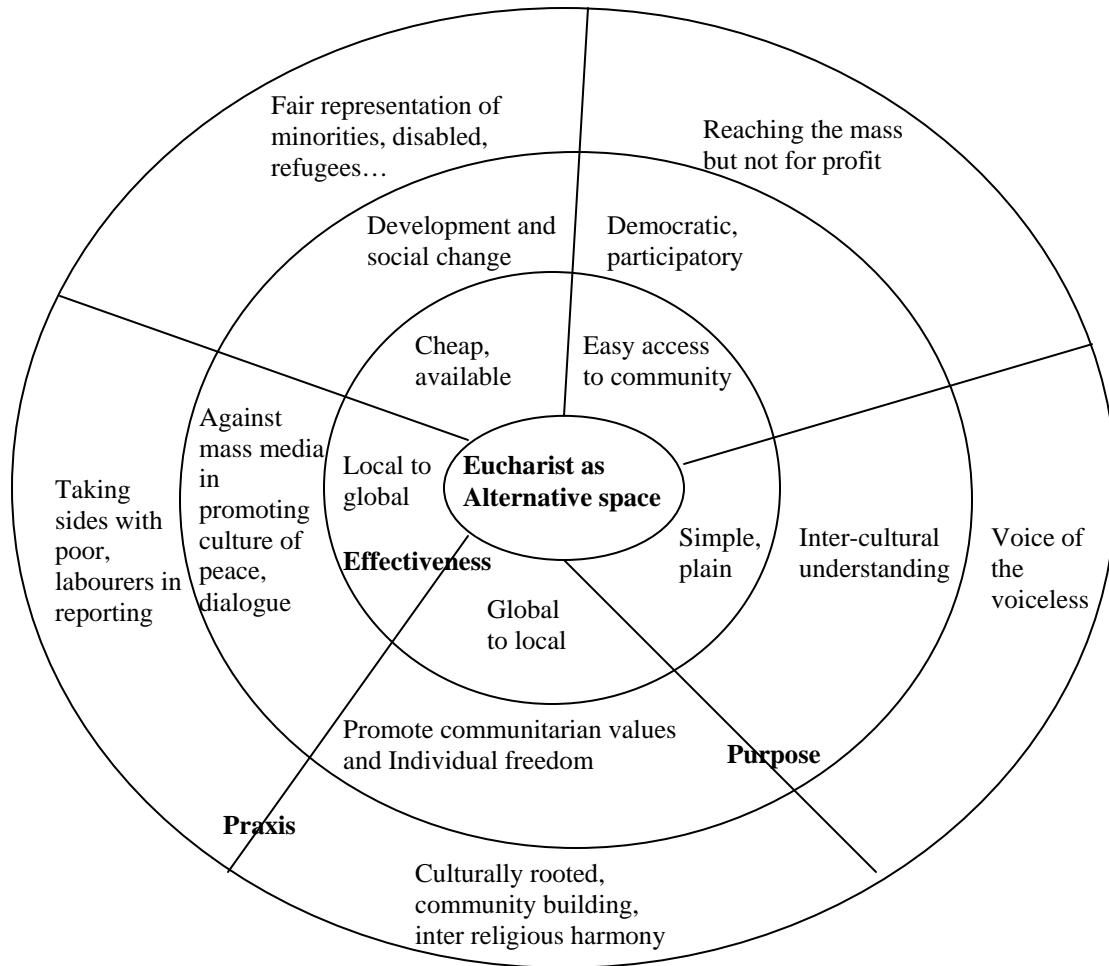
Fair representation of minorities, disabled, refugees…

Reaching the mass but not for profit

Development and social change

Democratic, participatory

Cheap, available

Easy access to community

Against mass media in promoting culture of peace, dialogue

Local to global

Eucharist as Alternative space

Taking sides with poor, labourers in reporting

Effectiveness

Simple, plain

Inter-cultural understanding

Voice of the voiceless

Global to local

Promote communitarian values and Individual freedom

Purpose

Praxis

Culturally rooted, community building, inter religious harmony